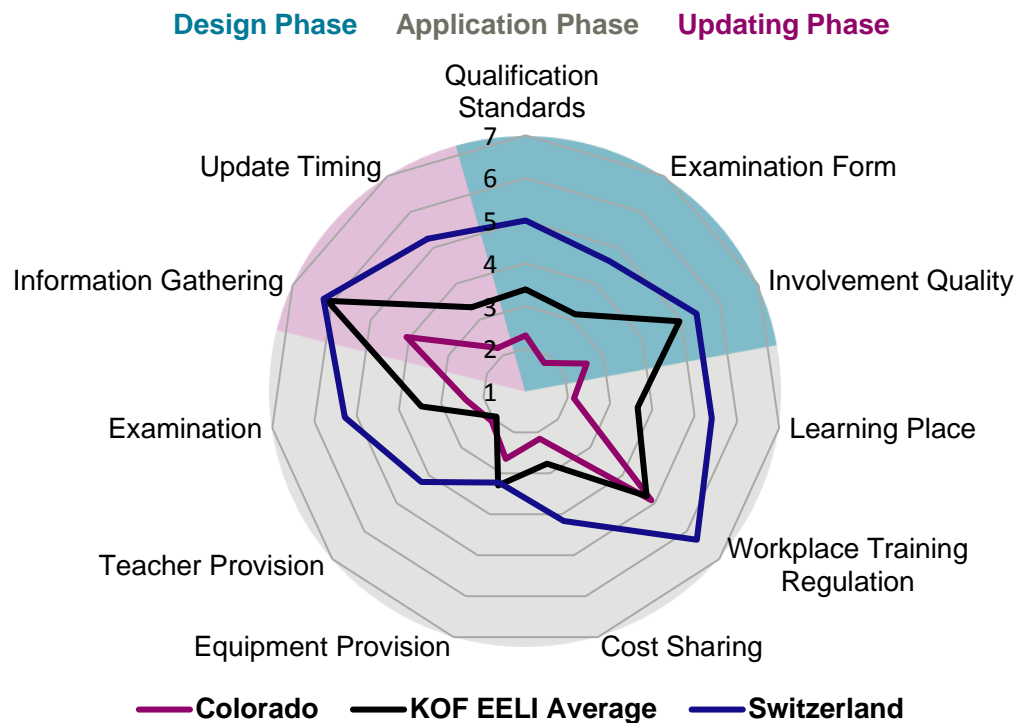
Design Phase Application Phase Updating Phase

Qualification Standards

7
6
5
4
3
2
1

Examination Form
Involvement Quality
Learning Place
Workplace Training Regulation
Cost Sharing
Equipment Provision
Teacher Provision
Examination
Information Gathering
Update Timing

Colorado KOF EELI Average Switzerland